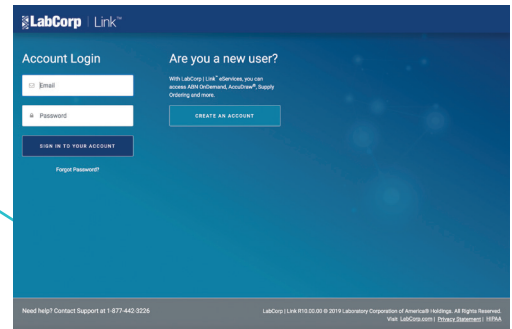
LabCorp | Link™

Account Login

Email

Password

SIGN IN TO YOUR ACCOUNT

Forgot Password?

Are you a new user?

With LabCorp | Link™ eServices, you can access ABN OnDemand, AccuDraw®, Supply Ordering and more.

CREATE AN ACCOUNT

Need help? Contact Support at 1-877-442-3226

LabCorp | Link R10.00.00 © 2019 Laboratory Corporation of America® Holdings. All Rights Reserved. Visit LabCorp.com | Privacy Statement | HIPAA